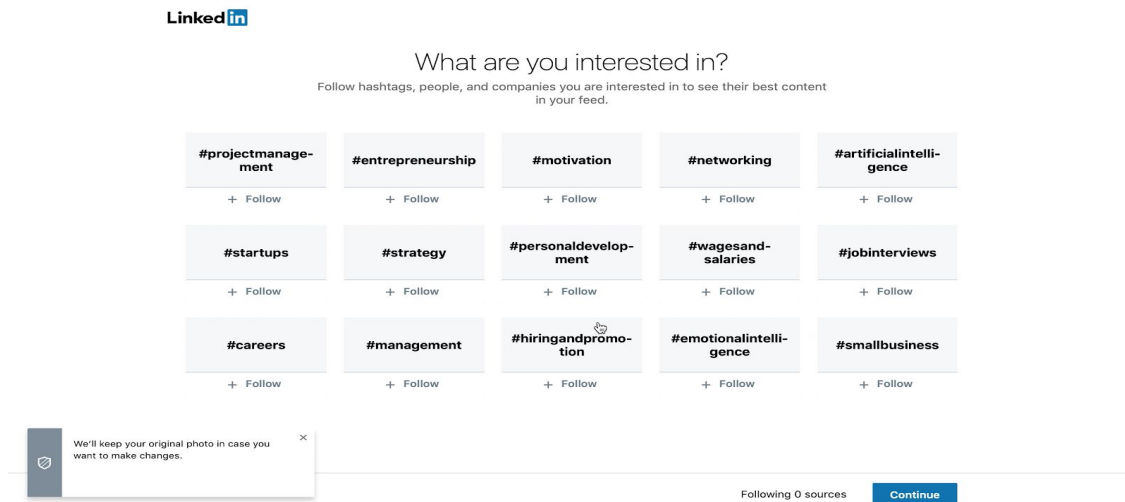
LinkedIn

What are you interested in?

Follow hashtags, people, and companies you are interested in to see their best content in your feed.

#projectmanagement
+ Follow

#entrepreneurship
+ Follow

#motivation
+ Follow

#networking
+ Follow

#artificialintelligence
+ Follow

#startups
+ Follow

#strategy
+ Follow

#personaldevelopment
+ Follow

#wagesandsalaries
+ Follow

#jobinterviews
+ Follow

#careers
+ Follow

#management
+ Follow

#hiringandpromotion
+ Follow

#emotionalintelligence
+ Follow

#smallbusiness
+ Follow

We'll keep your original photo in case you want to make changes.

×

Following 0 sources

Continue